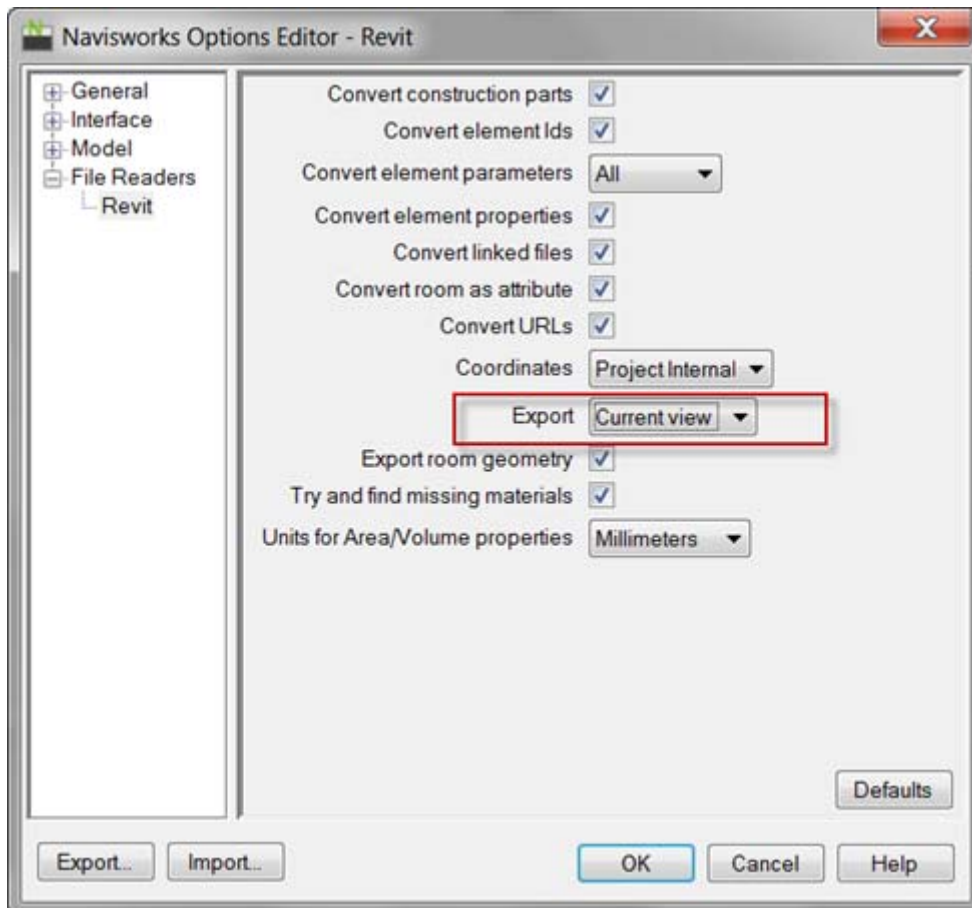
Navisworks Options Editor - Revit

General
Interface
Model
File Readers
Revit

Convert construction parts
Convert element Ids
Convert element parameters All
Convert element properties
Convert linked files
Convert room as attribute
Convert URLs
Coordinates Project Internal
Export Current view
Export room geometry
Try and find missing materials
Units for Area/Volume properties Millimeters

Defaults

Export... Import... OK Cancel Help